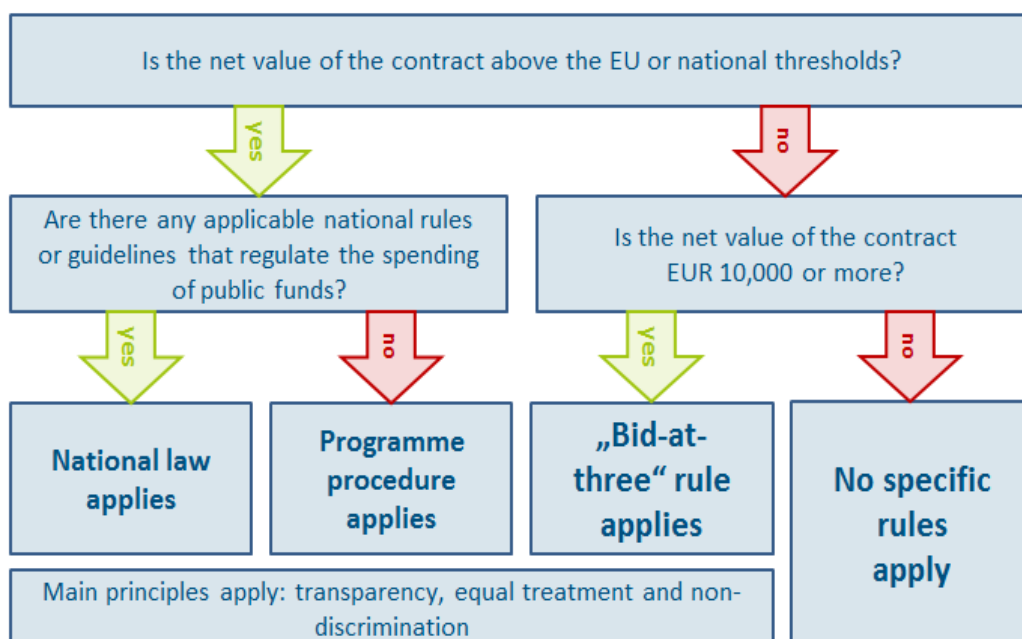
Is the net value of the contract above the EU or national thresholds?

yes

no

Are there any applicable national rules or guidelines that regulate the spending of public funds?

Is the net value of the contract EUR 10,000 or more?

yes

no

yes

no

National law applies

Programme procedure applies

„Bid-at-three“ rule applies

No specific rules apply

Main principles apply: transparency, equal treatment and non-discrimination